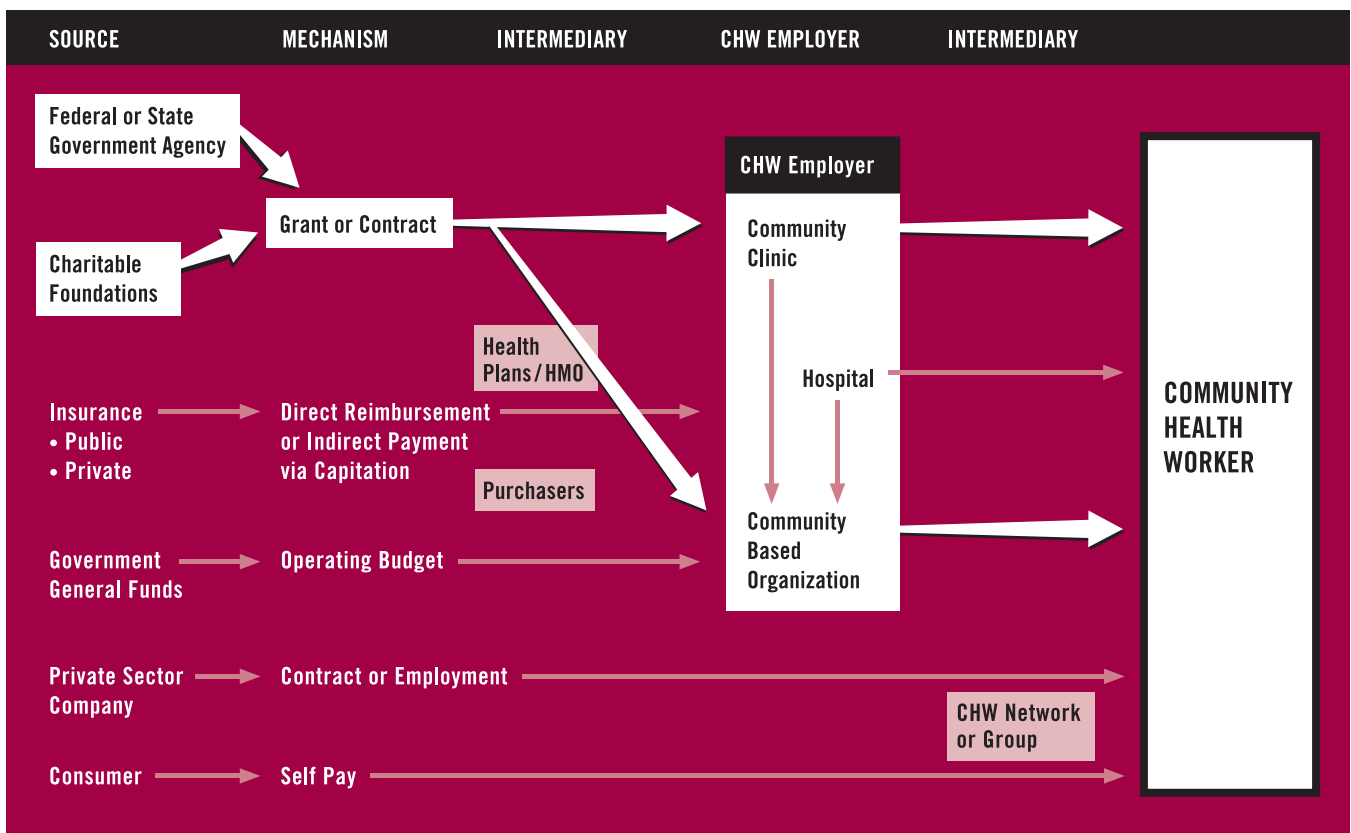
SOURCE MECHANISM INTERMEDIARY CHW EMPLOYER INTERMEDIARY

Federal or State Government Agency

Grant or Contract

Charitable Foundations

CHW Employer

Community Clinic

Hospital

Community Based Organization

COMMUNITY HEALTH WORKER

Health Plans / HMO

Insurance
• Public
• Private

Direct Reimbursement or Indirect Payment via Capitation

Purchasers

Government General Funds

Operating Budget

Private Sector Company

Contract or Employment

CHW Network or Group

Consumer

Self Pay